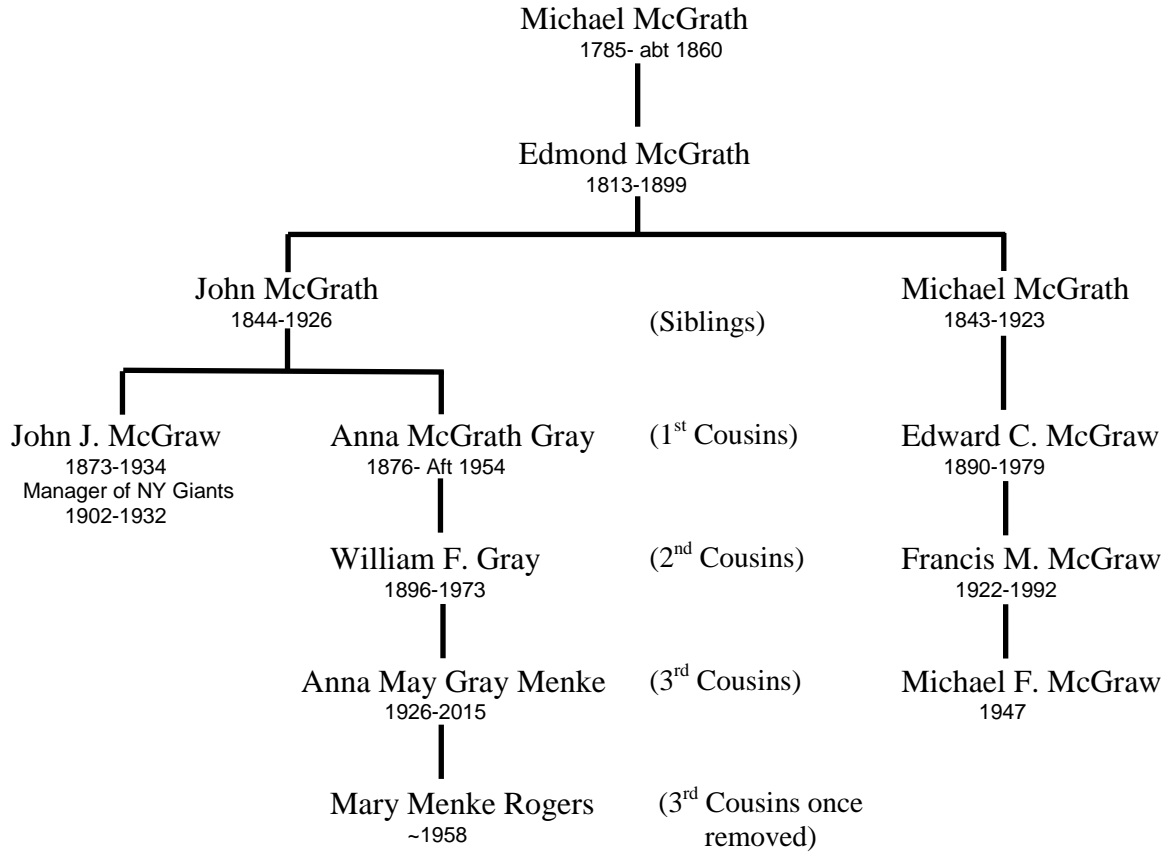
Michael McGrath
1785- abt 1860

Edmond McGrath
1813-1899

John McGrath
1844-1926

(Siblings)

Michael McGrath
1843-1923

John J. McGraw
1873-1934
Manager of NY Giants
1902-1932

Anna McGrath Gray
1876- Aft 1954

($1^{st}$ Cousins)

Edward C. McGraw
1890-1979

William F. Gray
1896-1973

($2^{nd}$ Cousins)

Francis M. McGraw
1922-1992

Anna May Gray Menke
1926-2015

($3^{rd}$ Cousins)

Michael F. McGraw
1947

Mary Menke Rogers
~1958

($3^{rd}$ Cousins once removed)